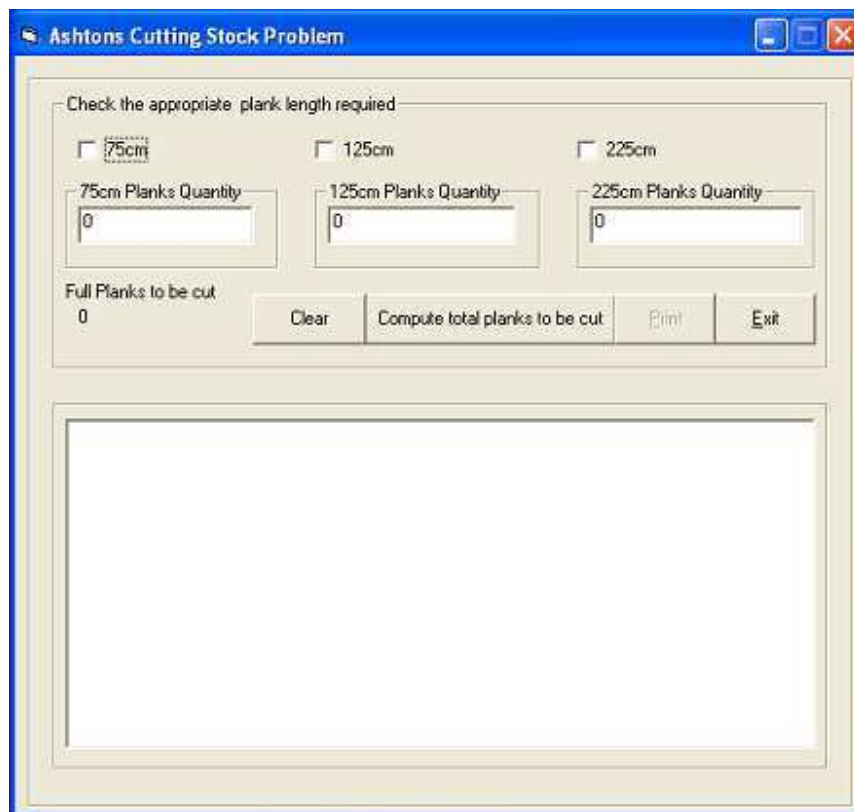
Ashtons Cutting Stock Problem

Check the appropriate plank length required

75cm

125cm

225cm

75cm Planks Quantity

0

125cm Planks Quantity

0

225cm Planks Quantity

0

Full Planks to be cut

0

Clear

Compute total planks to be cut

Print

Exit